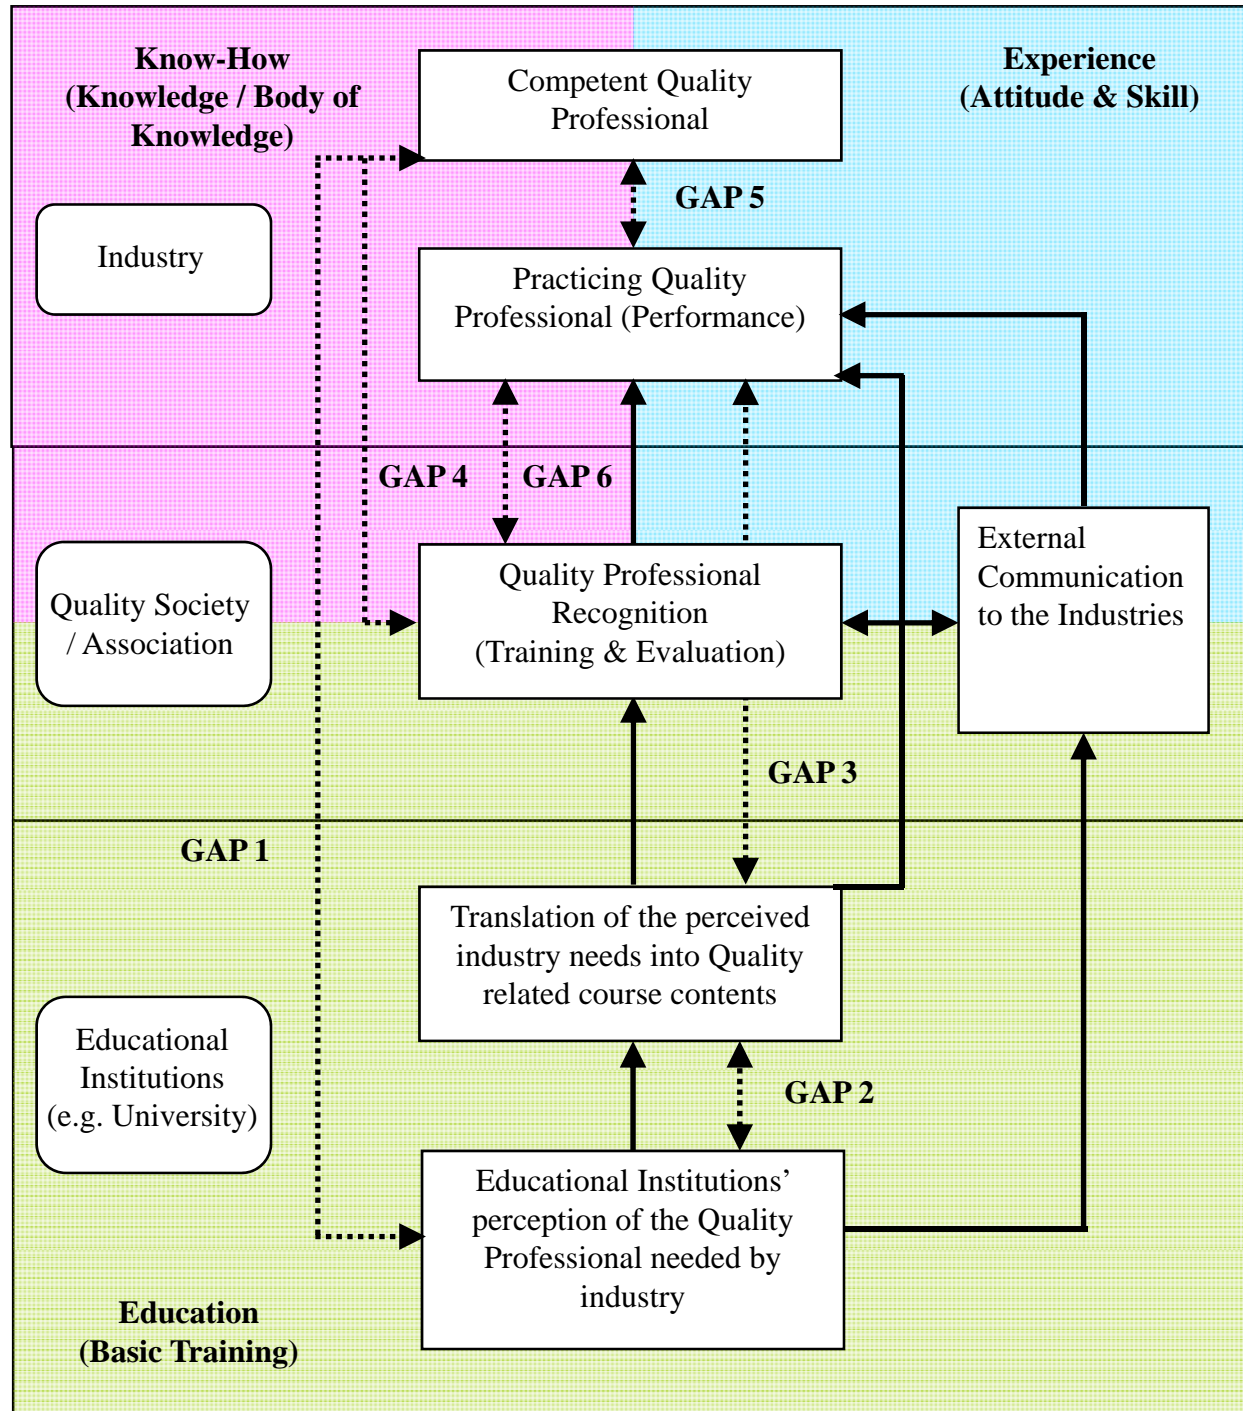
Know-How (Knowledge / Body of Knowledge)

Experience (Attitude & Skill)

Competent Quality Professional

GAP 5

Industry

Practicing Quality Professional (Performance)

GAP 4

GAP 6

Quality Society / Association

Quality Professional Recognition (Training & Evaluation)

External Communication to the Industries

GAP 3

GAP 1

Translation of the perceived industry needs into Quality related course contents

Educational Institutions (e.g. University)

GAP 2

Educational Institutions' perception of the Quality Professional needed by industry

Education (Basic Training)